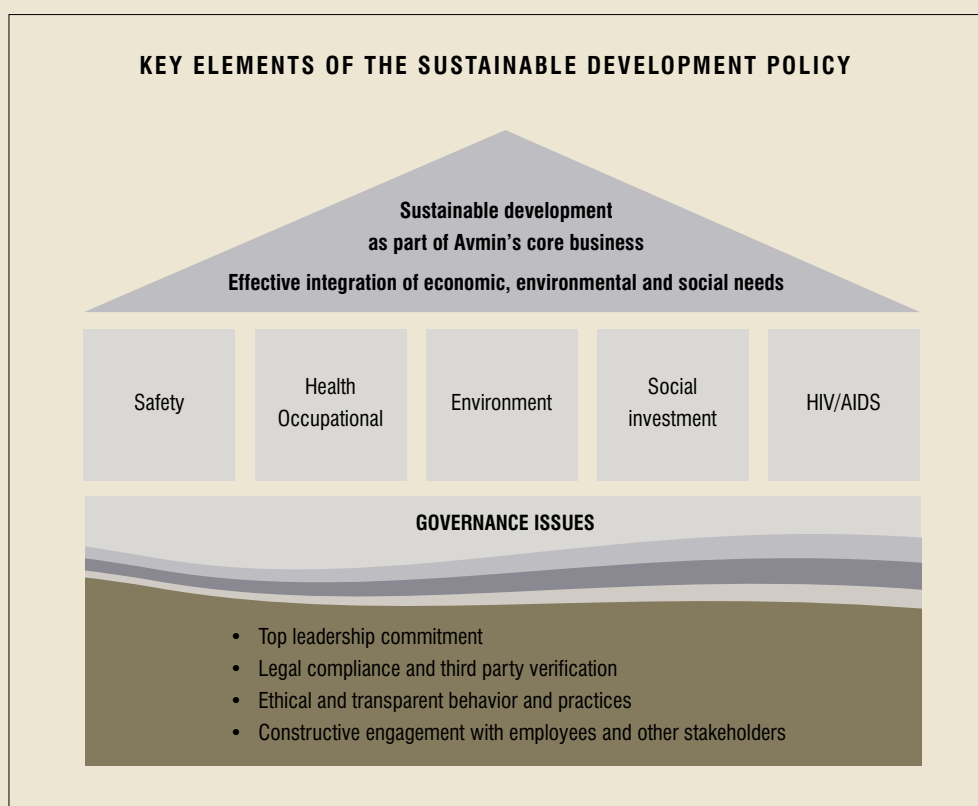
KEY ELEMENTS OF THE SUSTAINABLE DEVELOPMENT POLICY

Sustainable development as part of Avmin's core business

Effective integration of economic, environmental and social needs

Safety

Health Occupational

Environment

Social investment

HIV/AIDS

GOVERNANCE ISSUES

- Top leadership commitment
- Legal compliance and third party verification
- Ethical and transparent behavior and practices
- Constructive engagement with employees and other stakeholders